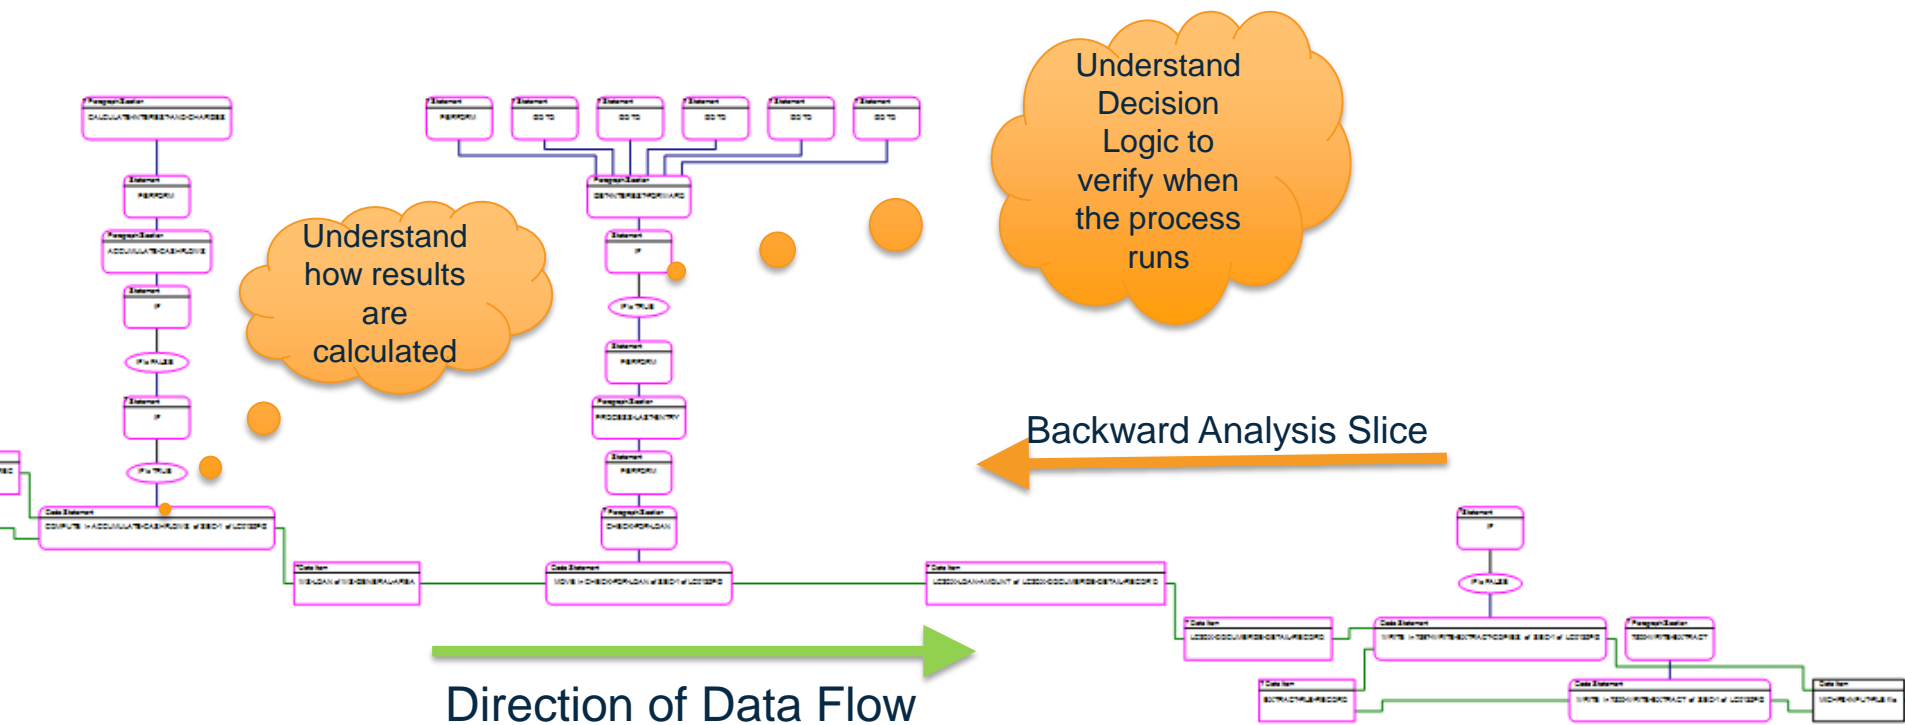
Understand Decision Logic to verify when the process runs

Understand how results are calculated

Backward Analysis Slice

Direction of Data Flow

Paragraph/Section
CALCULATEINTERESTANDCHARGES

Statement
PERFORM

Paragraph/Section
ACCUMULATECASHFLOWS

Statement
IF

IF is FALSE

Statement
IF

IF is TRUE

Data Statement
COMPUTE

Data Item

Statement
PERFORM

Statement
GO TO

Statement
GO TO

Statement
GO TO

Statement
GO TO

Statement
GO TO

Paragraph/Section
GETINTERESTFORWARD

Statement
IF

IF is TRUE

Statement
PERFORM

Paragraph/Section
PROCESSLASTENTRY

Statement
PERFORM

Paragraph/Section
CHECKFORLOAN

Data Statement
MOVE

Data Item

Statement
IF

IF is FALSE

Data Item

Data Statement
WRITE

Paragraph/Section

Data Item

Data Statement
WRITE

Data Item